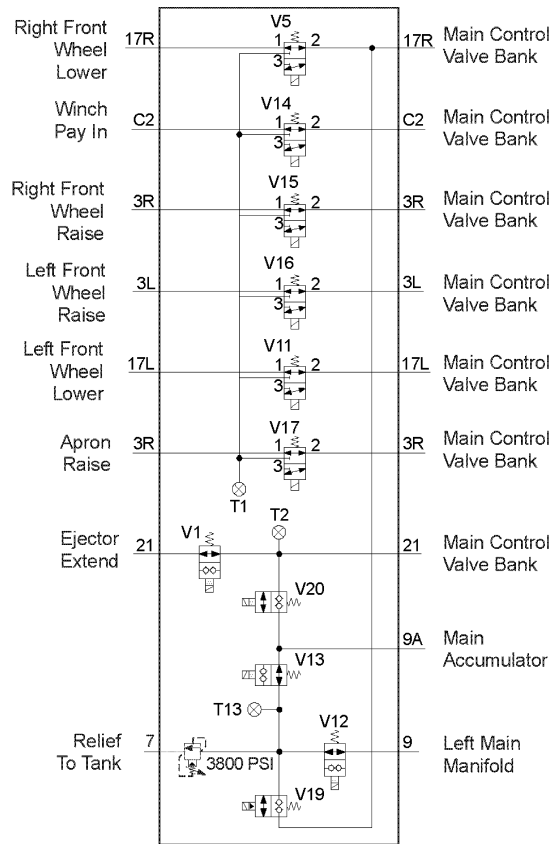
Right Front Wheel Lower
17R
V5
1
2
3
17R
Main Control Valve Bank

Winch Pay In
C2
V14
1
2
3
C2
Main Control Valve Bank

Right Front Wheel Raise
3R
V15
1
2
3
3R
Main Control Valve Bank

Left Front Wheel Raise
3L
V16
1
2
3
3L
Main Control Valve Bank

Left Front Wheel Lower
17L
V11
1
2
3
17L
Main Control Valve Bank

Apron Raise
3R
V17
1
2
3
3R
Main Control Valve Bank

T1

Ejector Extend
21
V1
T2
21
Main Control Valve Bank

V20

9A
Main Accumulator

V13

T13

Relief To Tank
7
3800 PSI
V12
9
Left Main Manifold

V19